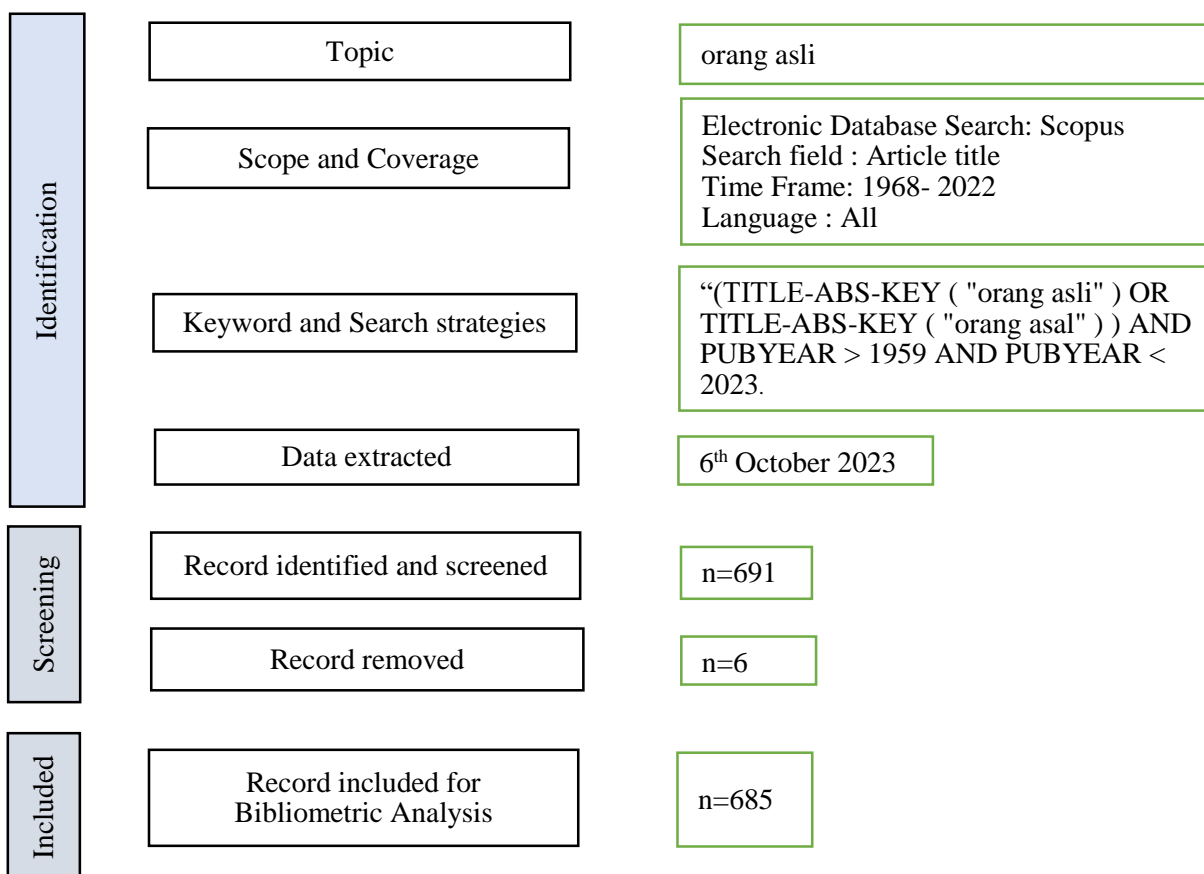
Identification

Topic

orang asli

Scope and Coverage

Electronic Database Search: Scopus
Search field : Article title
Time Frame: 1968- 2022
Language : All

Keyword and Search strategies

“(TITLE-ABS-KEY ( "orang asli" ) OR TITLE-ABS-KEY ( "orang asal" ) ) AND PUBYEAR > 1959 AND PUBYEAR < 2023.

Data extracted

6$^{th}$ October 2023

Screening

Record identified and screened

n=691

Record removed

n=6

Included

Record included for Bibliometric Analysis

n=685